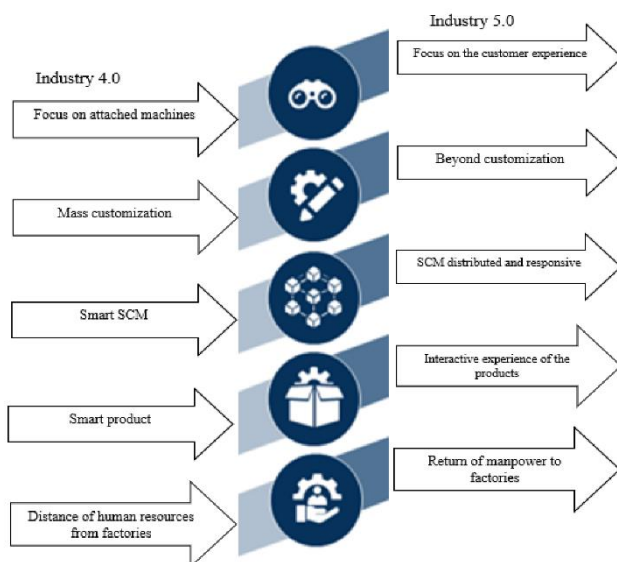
Industry 5.0

Focus on the customer experience

Industry 4.0

Focus on attached machines

Beyond customization

Mass customization

SCM distributed and responsive

Smart SCM

Interactive experience of the products

Smart product

Return of manpower to factories

Distance of human resources from factories